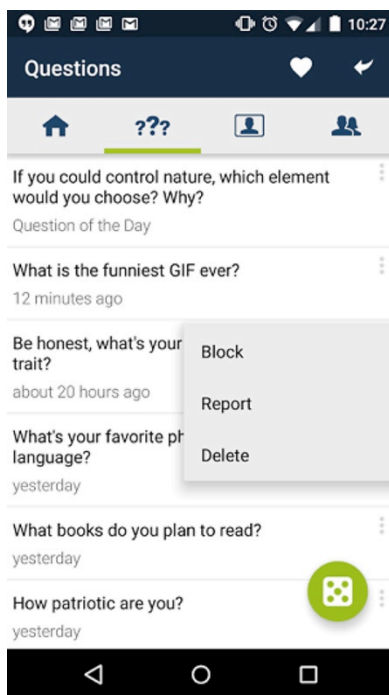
10:27

Questions

???

If you could control nature, which element would you choose? Why?

Question of the Day

What is the funniest GIF ever?

12 minutes ago

Be honest, what's your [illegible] trait?

about 20 hours ago

What's your favorite ph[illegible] language?

yesterday

Block

Report

Delete

What books do you plan to read?

yesterday

How patriotic are you?

yesterday